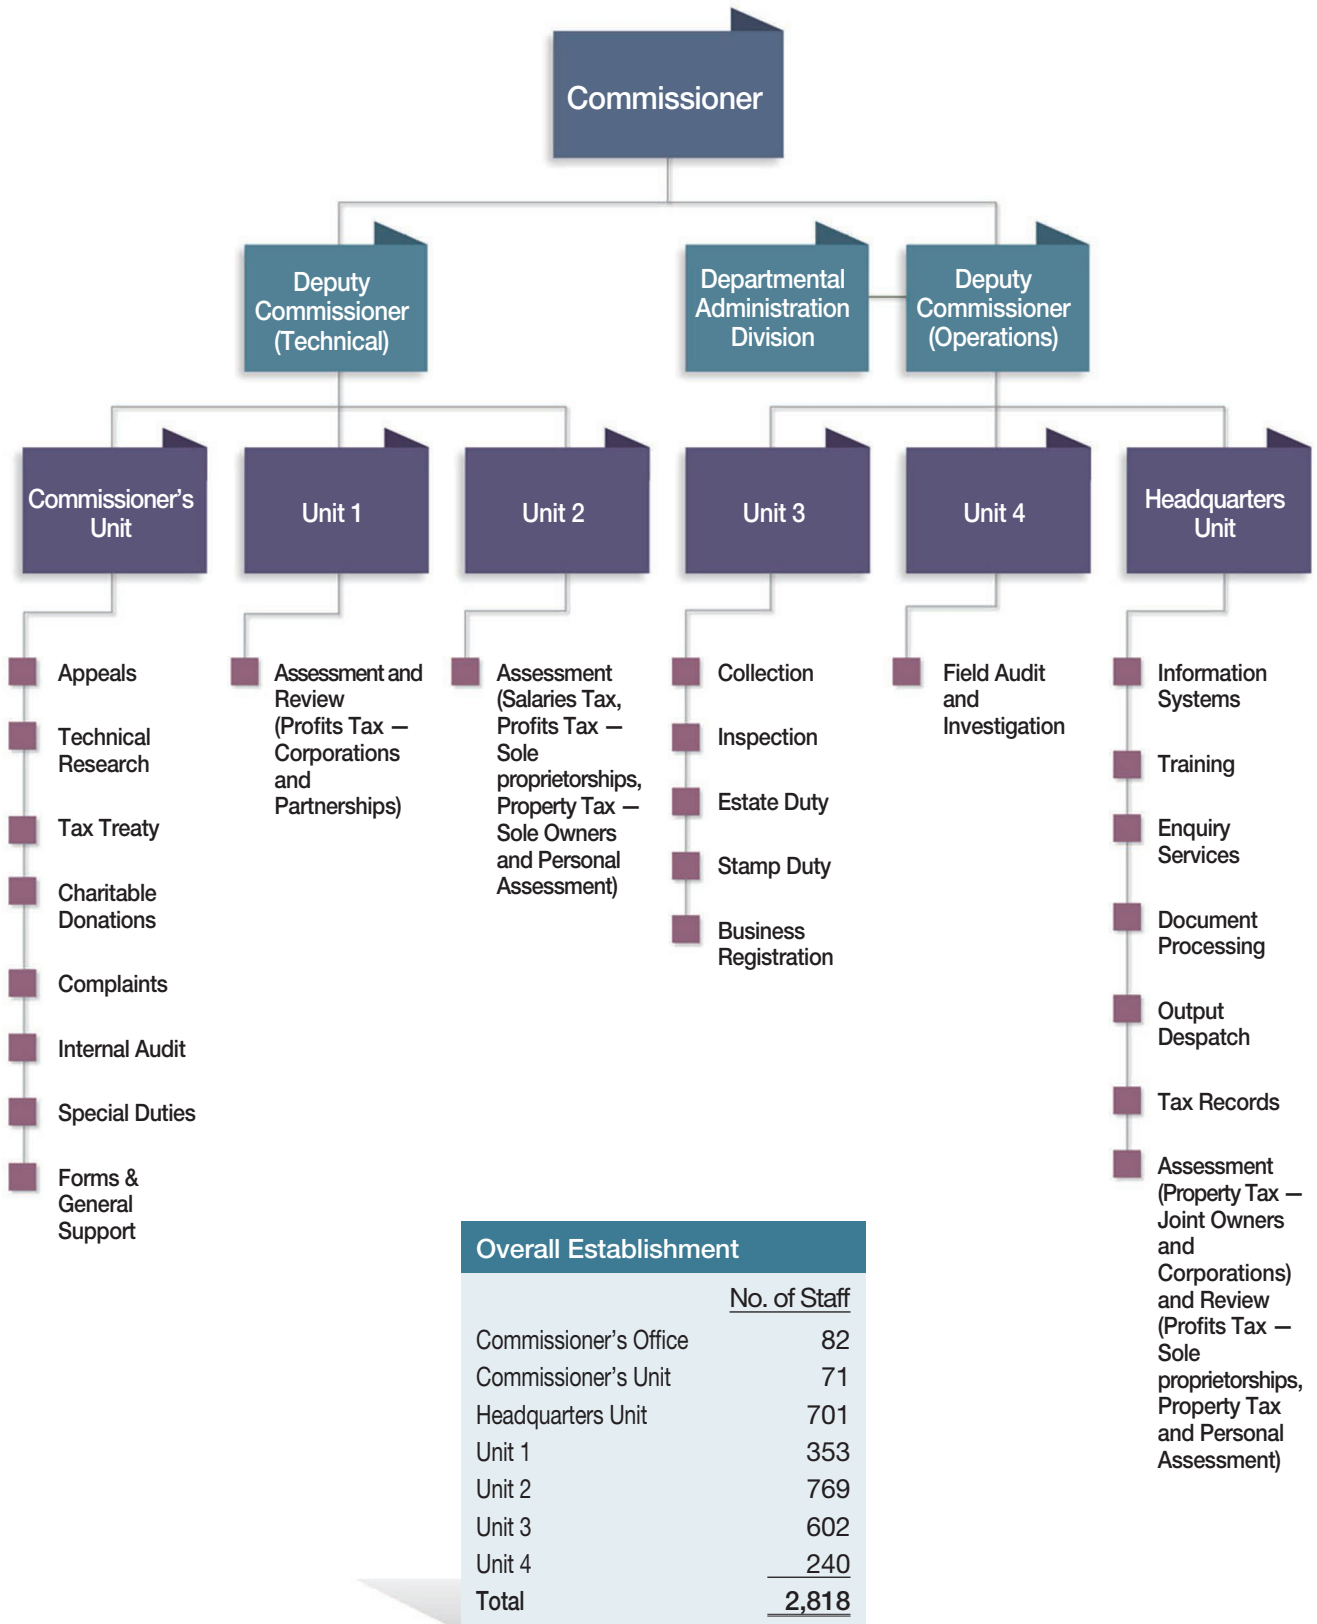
Commissioner

Deputy Commissioner (Technical)

Departmental Administration Division

Deputy Commissioner (Operations)

Commissioner's Unit

Unit 1

Unit 2

Unit 3

Unit 4

Headquarters Unit

Appeals

Technical Research

Tax Treaty

Charitable Donations

Complaints

Internal Audit

Special Duties

Forms & General Support

Assessment and Review (Profits Tax — Corporations and Partnerships)

Assessment (Salaries Tax, Profits Tax — Sole proprietorships, Property Tax — Sole Owners and Personal Assessment)

Collection

Inspection

Estate Duty

Stamp Duty

Business Registration

Field Audit and Investigation

Information Systems

Training

Enquiry Services

Document Processing

Output Despatch

Tax Records

Assessment (Property Tax — Joint Owners and Corporations) and Review (Profits Tax — Sole proprietorships, Property Tax and Personal Assessment)

Overall Establishment

| | No. of Staff |
|---|---|
| Commissioner's Office | 82 |
| Commissioner's Unit | 71 |
| Headquarters Unit | 701 |
| Unit 1 | 353 |
| Unit 2 | 769 |
| Unit 3 | 602 |
| Unit 4 | 240 |
| Total | 2,818 |